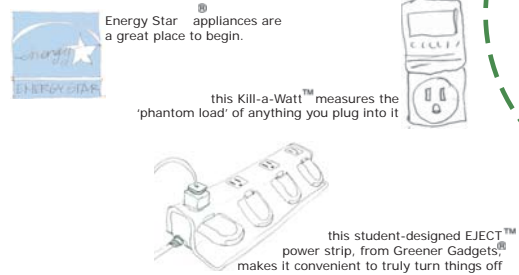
energy
ENERGY STAR

Energy Star® appliances are a great place to begin.

this Kill-a-Watt™ measures the 'phantom load' of anything you plug into it

this student-designed EJECT™ power strip, from Greener Gadgets® makes it convenient to truly turn things off